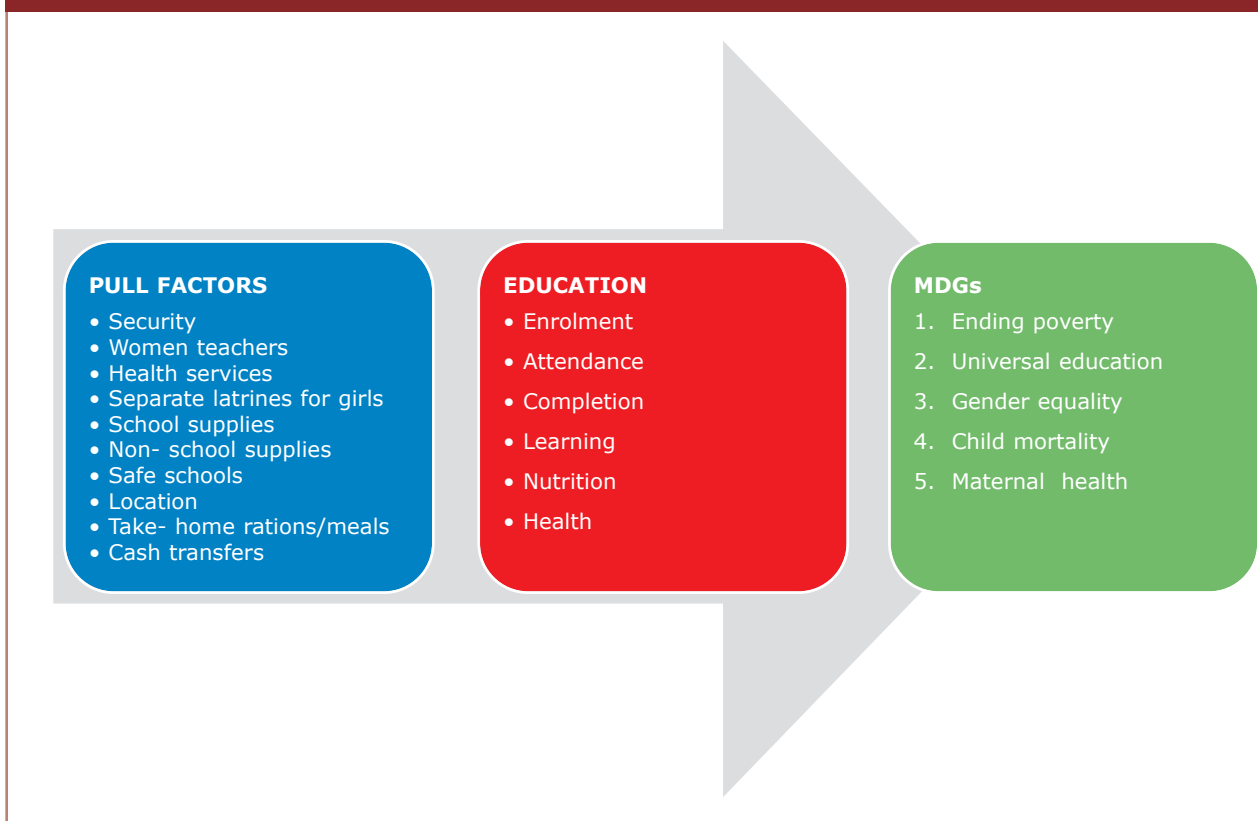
PULL FACTORS
• Security
• Women teachers
• Health services
• Separate latrines for girls
• School supplies
• Non- school supplies
• Safe schools
• Location
• Take- home rations/meals
• Cash transfers

EDUCATION
• Enrolment
• Attendance
• Completion
• Learning
• Nutrition
• Health

MDGs
1. Ending poverty
2. Universal education
3. Gender equality
4. Child mortality
5. Maternal health